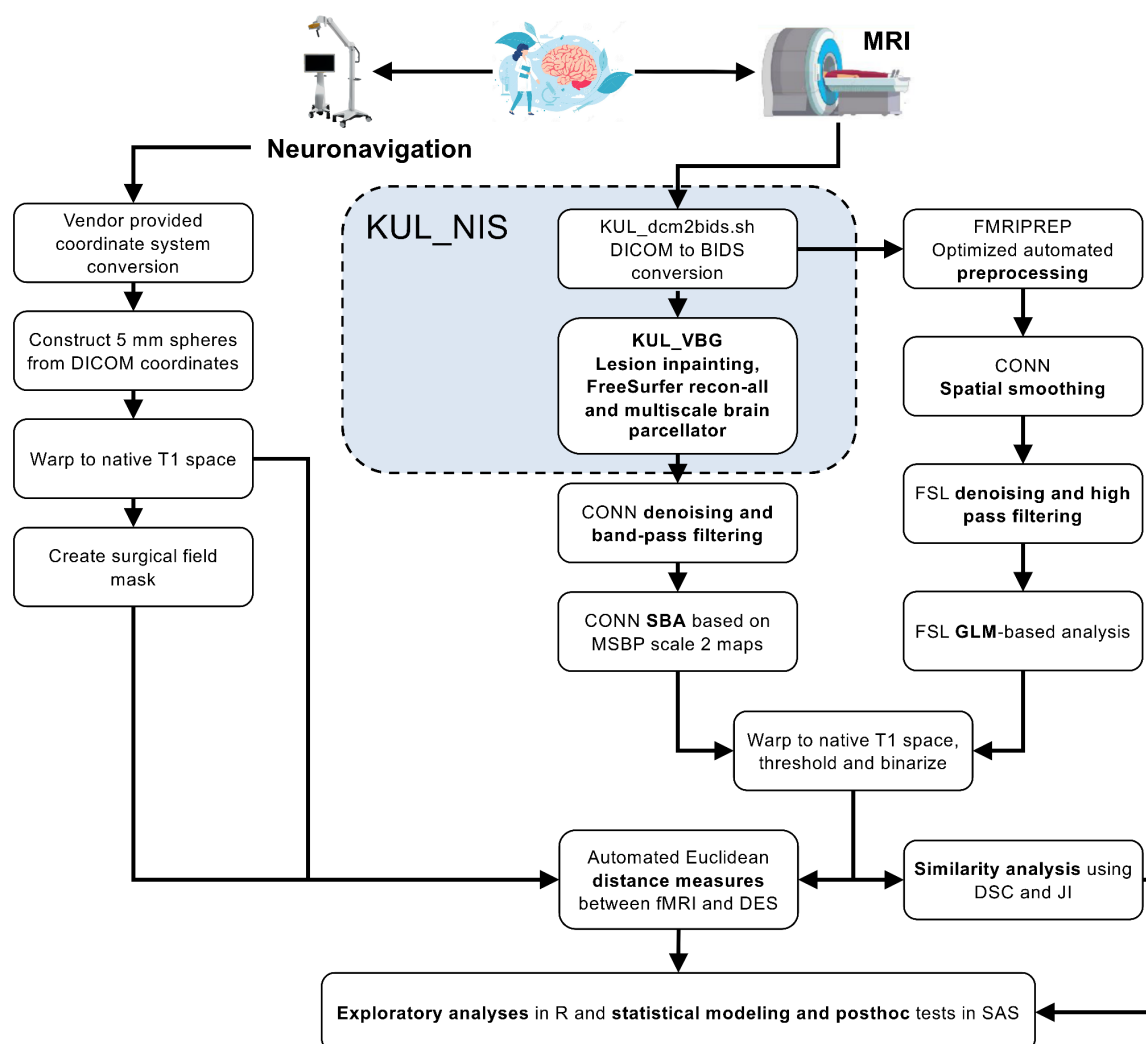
MRI

Neuronavigation

Vendor provided coordinate system conversion

Construct 5 mm spheres from DICOM coordinates

Warp to native T1 space

Create surgical field mask

KUL_NIS

KUL_dcm2bids.sh DICOM to BIDS conversion

KUL_VBG Lesion inpainting, FreeSurfer recon-all and multiscale brain parcellator

CONN denoising and band-pass filtering

CONN SBA based on MSBP scale 2 maps

FMRIPREP Optimized automated preprocessing

CONN Spatial smoothing

FSL denoising and high pass filtering

FSL GLM-based analysis

Warp to native T1 space, threshold and binarize

Automated Euclidean distance measures between fMRI and DES

Similarity analysis using DSC and JI

Exploratory analyses in R and statistical modeling and posthoc tests in SAS